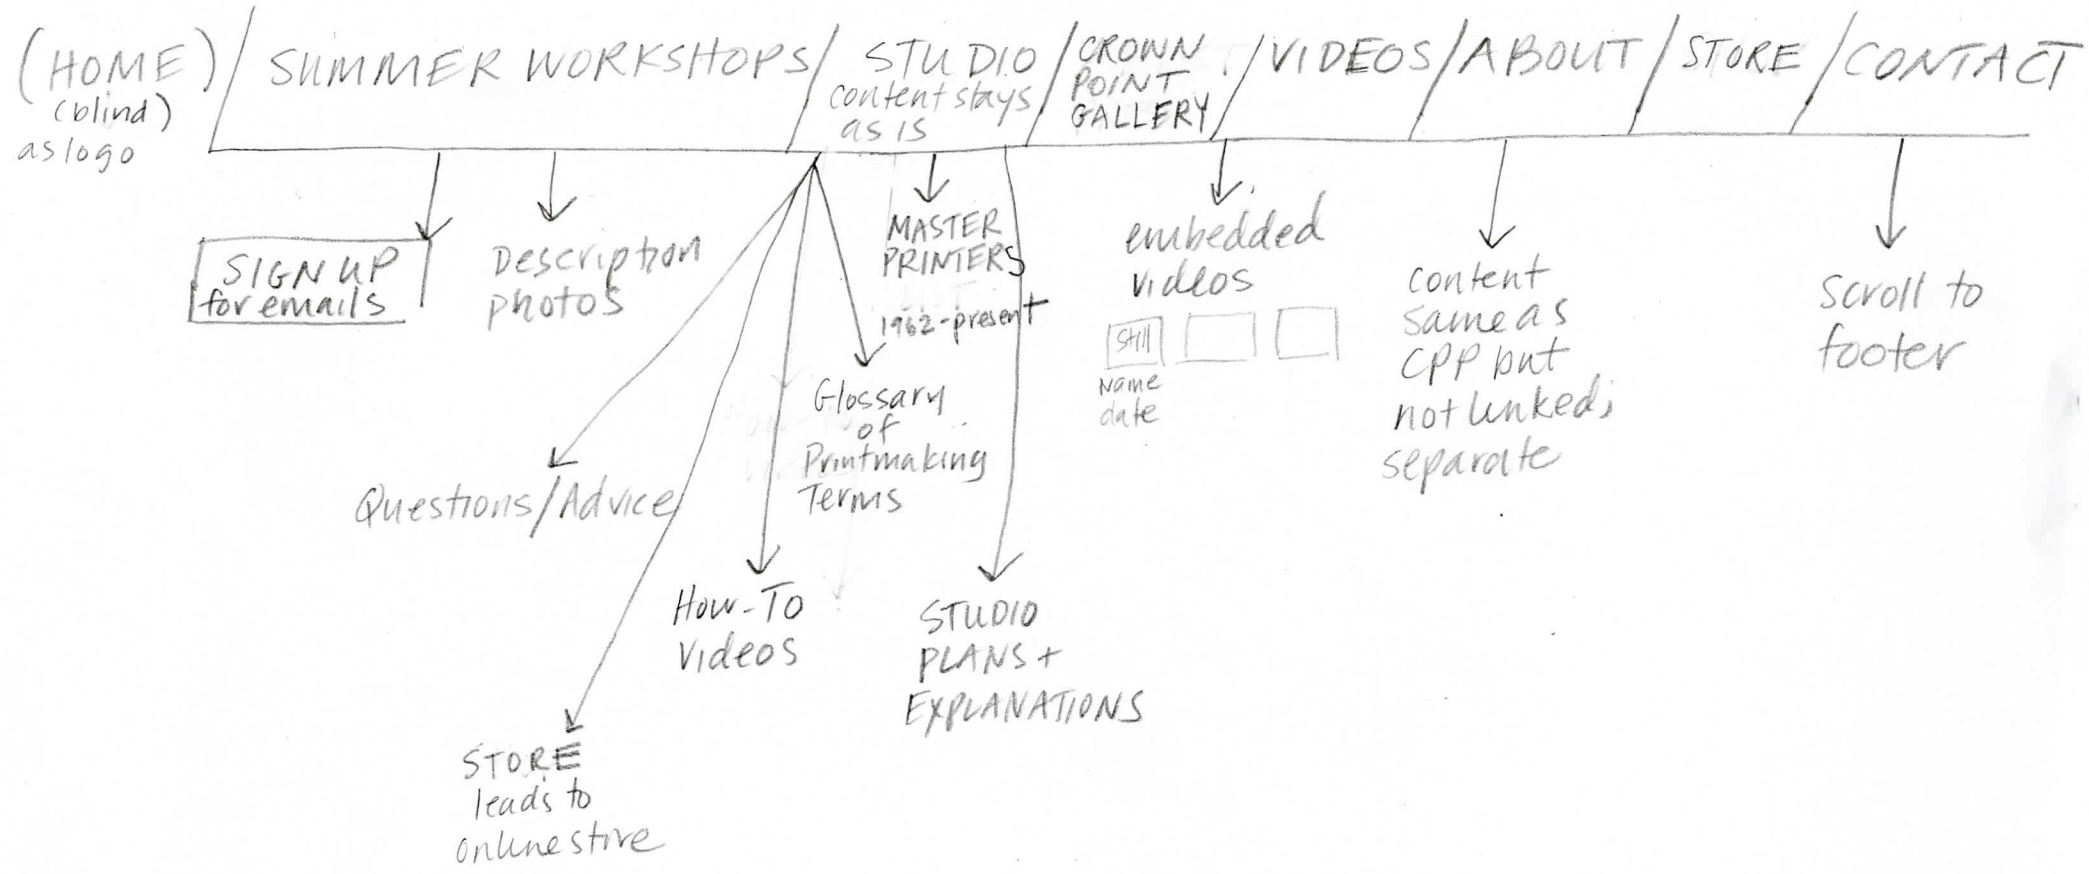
(HOME) (blind) as logo / SUMMER WORKSHOPS / STUDIO content stays as is / CROWN POINT GALLERY / VIDEOS / ABOUT / STORE / CONTACT

SIGN UP for emails

Description photos

MASTER PRINTERS 1962-present

embedded videos

Still

Name date

Content same as CPP but not linked; separate

Scroll to footer

Glossary of Printmaking Terms

Questions/Advice

How-To Videos

STUDIO PLANS + EXPLANATIONS

STORE leads to online store